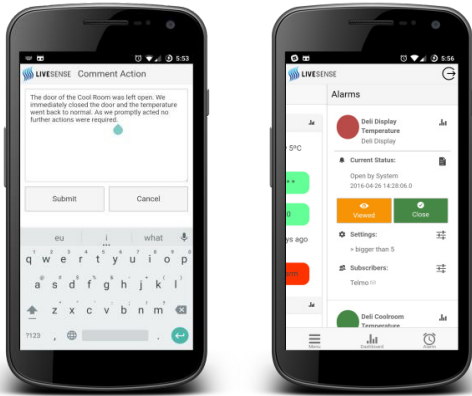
5:53

LIVESENSE Comment Action

The door of the Cool Room was left open. We immediately closed the door and the temperature went back to normal. As we promptly acted no further actions were required.

Submit

Cancel

eu i what

q w e r t y u i o p
a s d f g h j k l
z x c v b n m
?123 , .

5:56

LIVESENSE

Alarms

5ºC

ys ago

Deli Display Temperature
Deli Display

Current Status:
Open by System
2016-04-26 14:28:06.0

Viewed
Close

Settings:
• bigger than 5

Subscribers:
Telmo

Deli Coolroom Temperature

Menu
Dashboard
Alarms